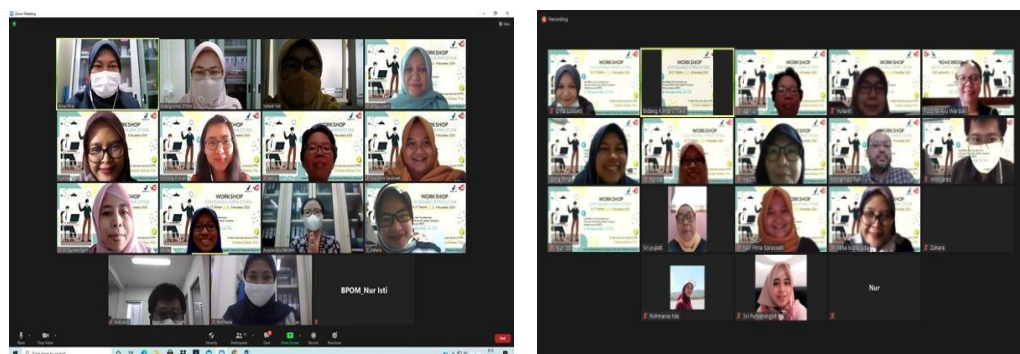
Zoom Meeting

WORKSHOP

WORKSHOP

WORKSHOP

WORKSHOP

WORKSHOP

WORKSHOP

BPOM_Nur Isti

Mute

Start Video

Security

Participants

Chat

Share Screen

Record

Reactions

End

Recording

WORKSHOP

WORKSHOP

WORKSHOP

WORKSHOP

WORKSHOP

WORKSHOP

WORKSHOP

WORKSHOP

Yulianti

Zahara

Nur

Rohmania Nia

Sri Puspaningsih